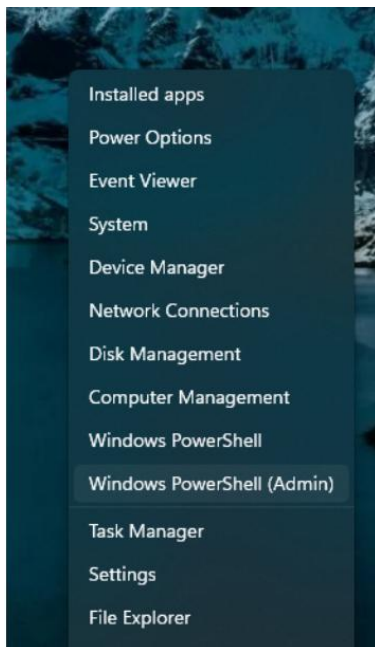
Installed apps
Power Options
Event Viewer
System
Device Manager
Network Connections
Disk Management
Computer Management
Windows PowerShell
Windows PowerShell (Admin)
Task Manager
Settings
File Explorer